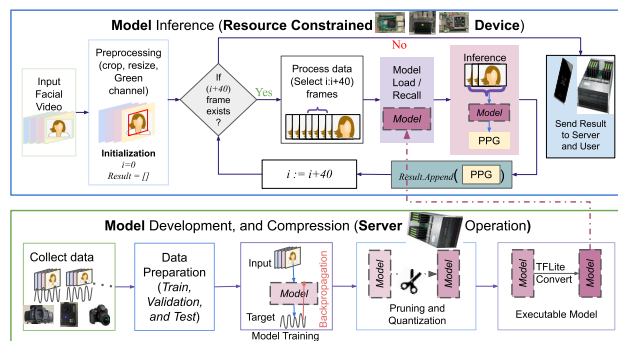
Model Inference (Resource Constrained Device)

Input Facial Video

Preprocessing (crop, resize, Green channel)

Initialization
$i=0$
$Result = []$

If ($i+40$) frame exists ?

Yes

No

Process data (Select i:i+40) frames

Model Load / Recall

Model

Inference

Model

PPG

Send Result to Server and User

$i := i+40$

Result.Append( PPG )

Model Development, and Compression (Server Operation)

Collect data

Data Preparation (Train, Validation, and Test)

Input

Model

Backpropagation

Target

Model Training

Model

Model

Pruning and Quantization

Model

TFLite Convert

Model

Executable Model